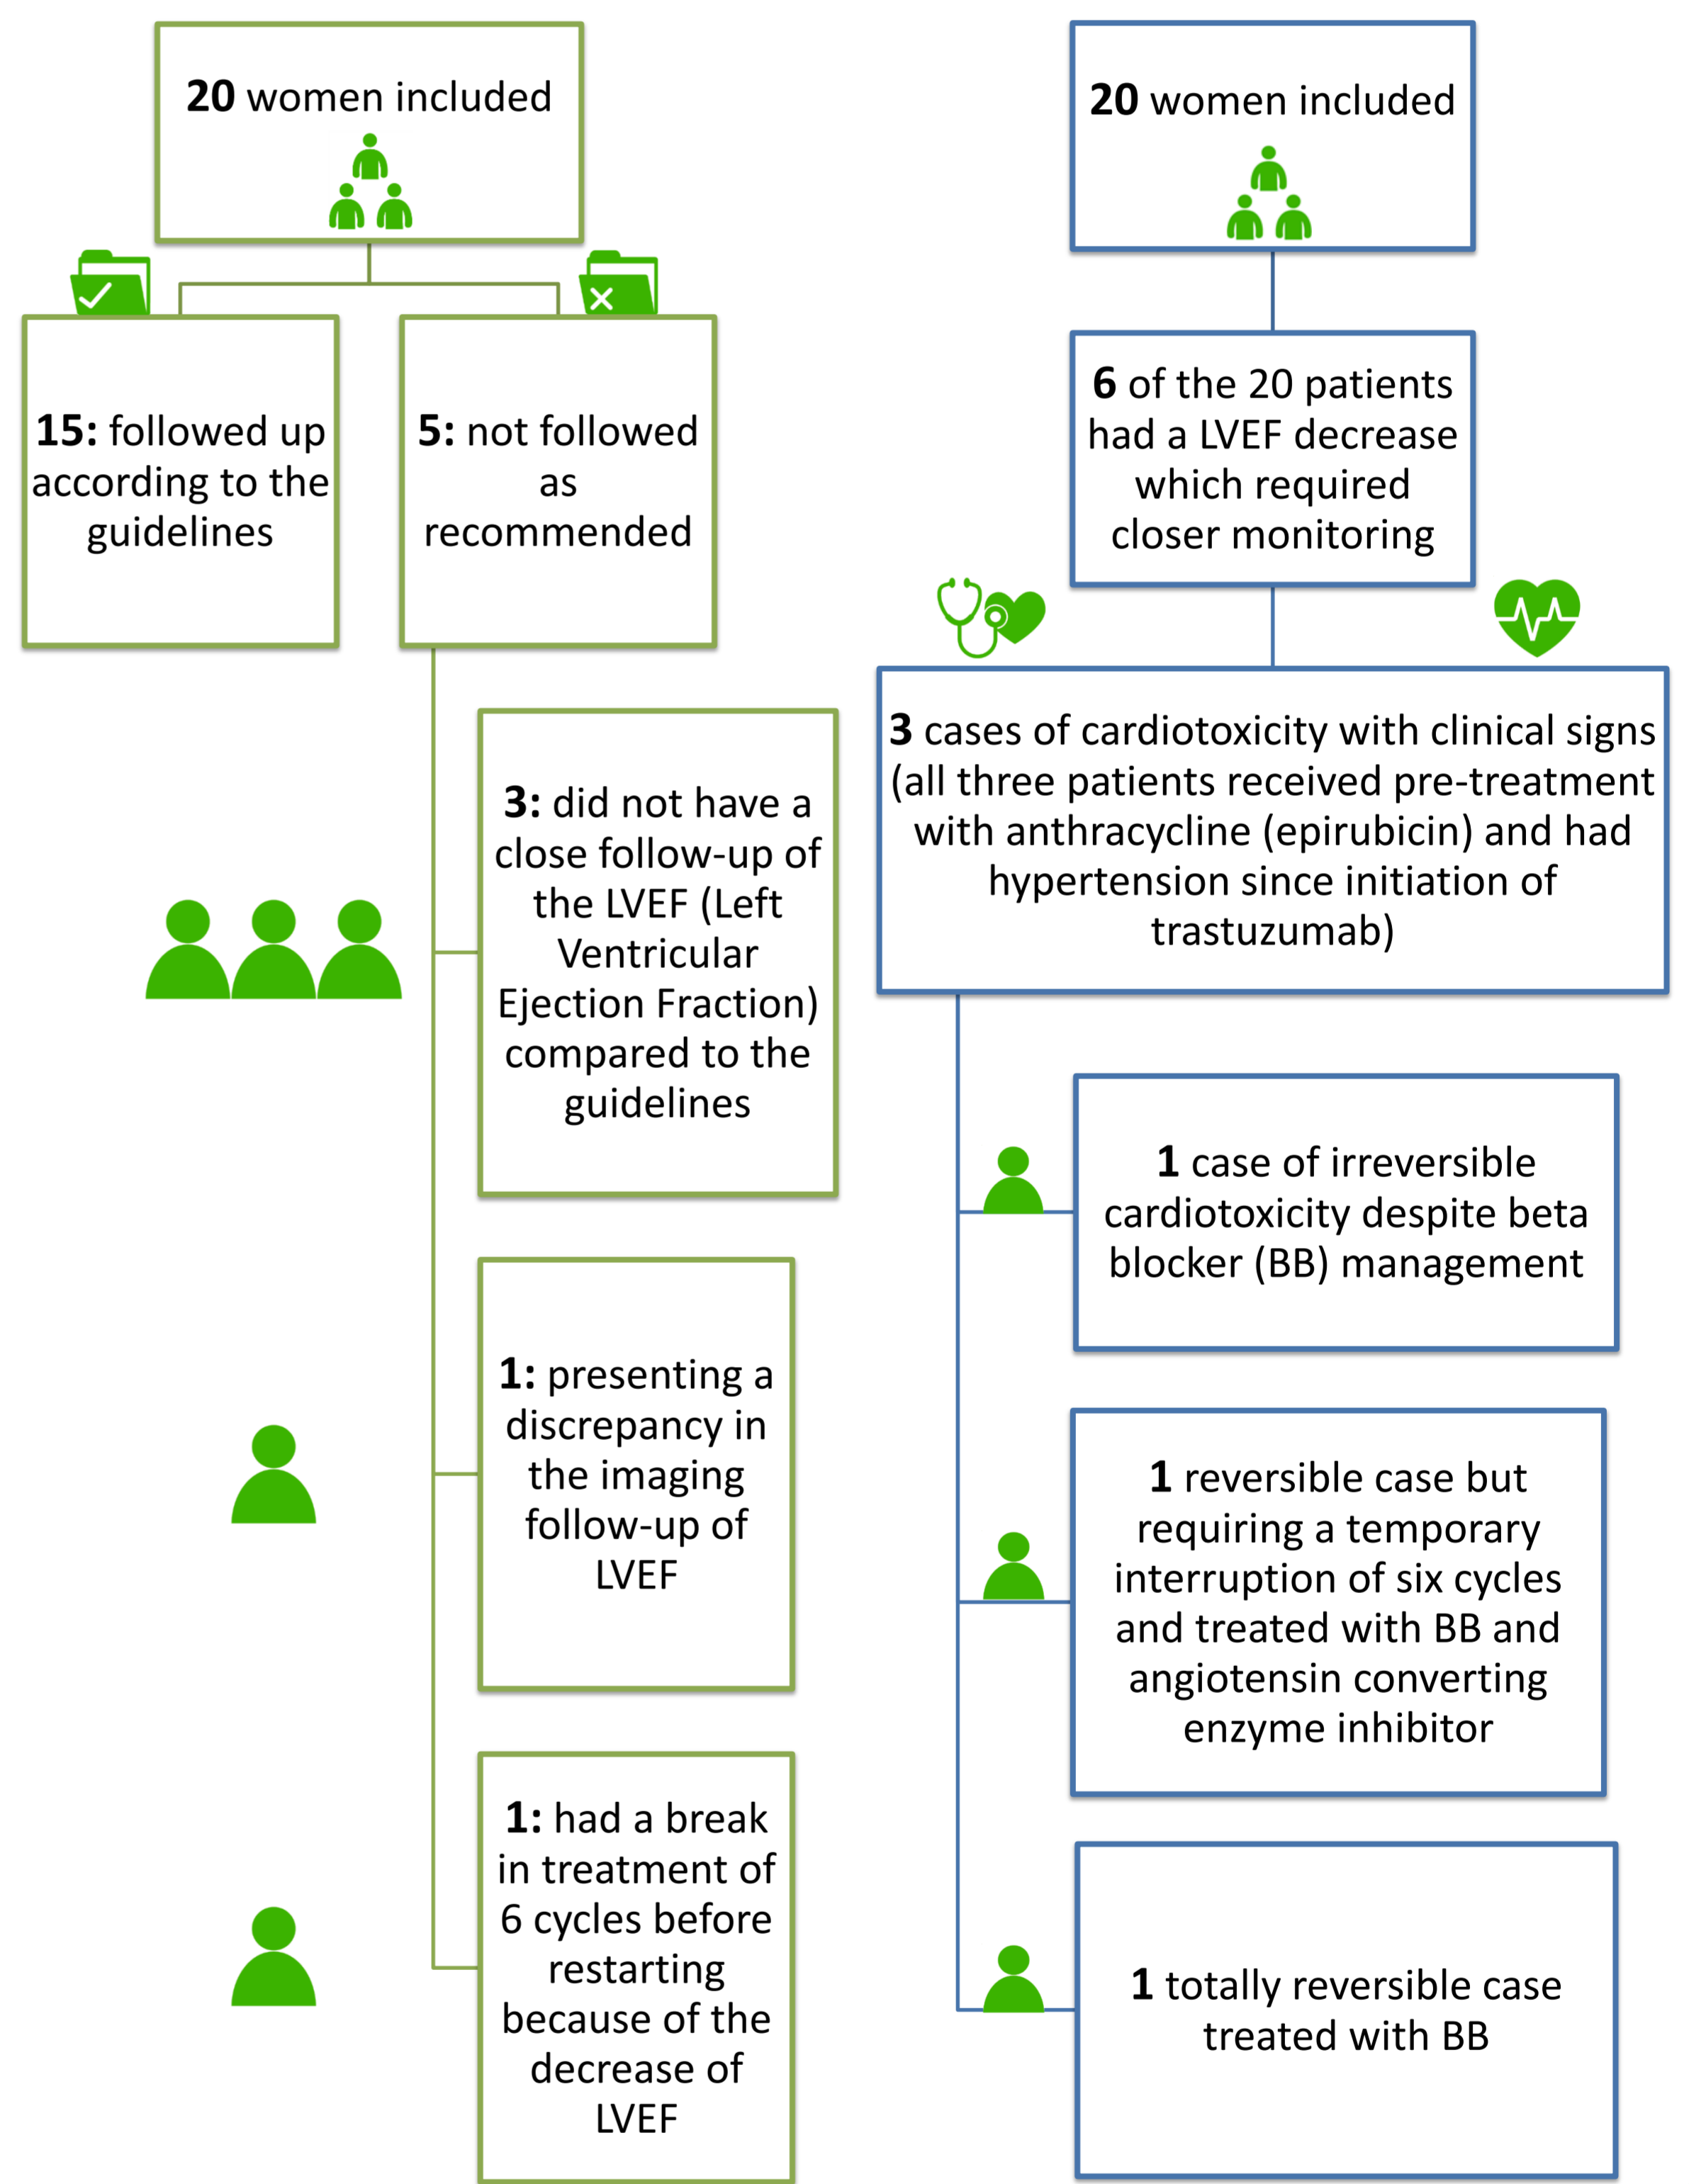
**20** women included

**15:** followed up according to the guidelines

**5:** not followed as recommended

**3:** did not have a close follow-up of the LVEF (Left Ventricular Ejection Fraction) compared to the guidelines

**1:** presenting a discrepancy in the imaging follow-up of LVEF

**1:** had a break in treatment of 6 cycles before restarting because of the decrease of LVEF

**20** women included

**6** of the 20 patients had a LVEF decrease which required closer monitoring

**3** cases of cardiotoxicity with clinical signs (all three patients received pre-treatment with anthracycline (epirubicin) and had hypertension since initiation of trastuzumab)

**1** case of irreversible cardiotoxicity despite beta blocker (BB) management

**1** reversible case but requiring a temporary interruption of six cycles and treated with BB and angiotensin converting enzyme inhibitor

**1** totally reversible case treated with BB